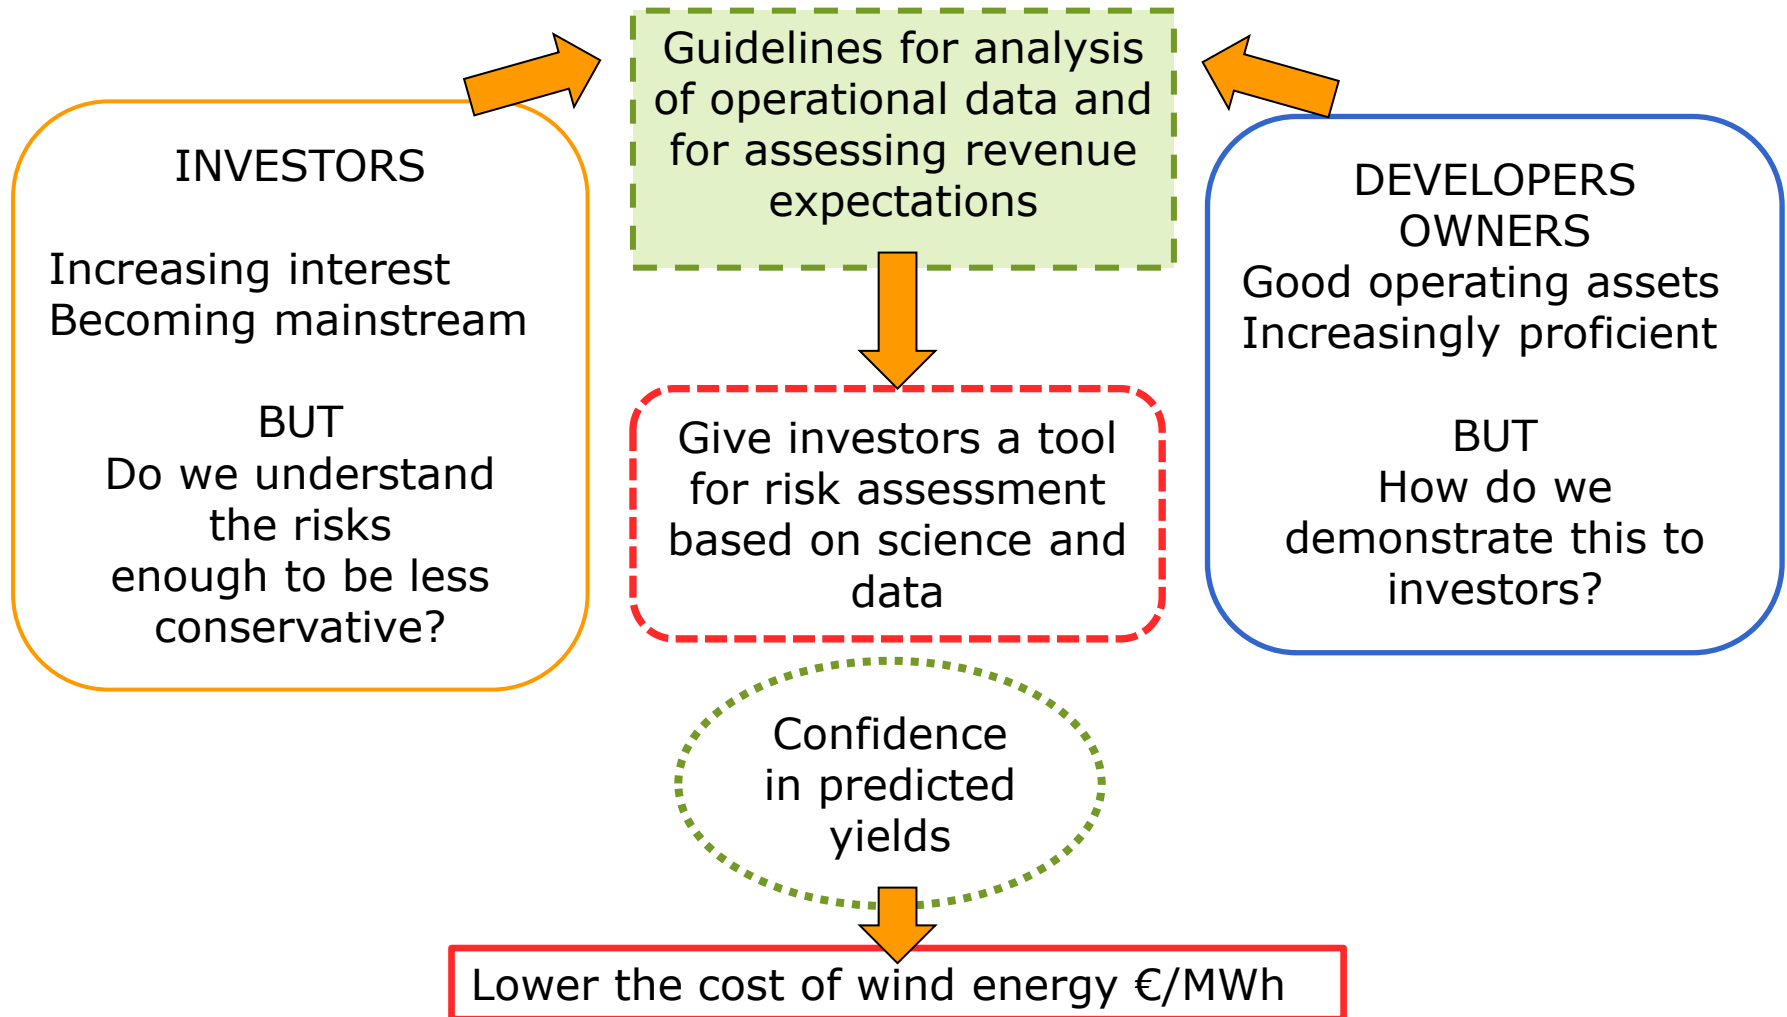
INVESTORS

Increasing interest
Becoming mainstream

BUT
Do we understand the risks enough to be less conservative?

Guidelines for analysis of operational data and for assessing revenue expectations

DEVELOPERS
OWNERS
Good operating assets
Increasingly proficient

BUT
How do we demonstrate this to investors?

Give investors a tool for risk assessment based on science and data

Confidence in predicted yields

Lower the cost of wind energy €/MWh